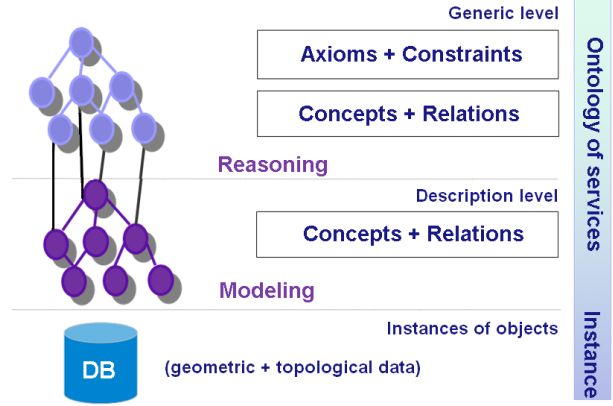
Generic level

Axioms + Constraints

Concepts + Relations

Reasoning

Description level

Concepts + Relations

Modeling

Instances of objects

DB

(geometric + topological data)

Ontology of services

Instance